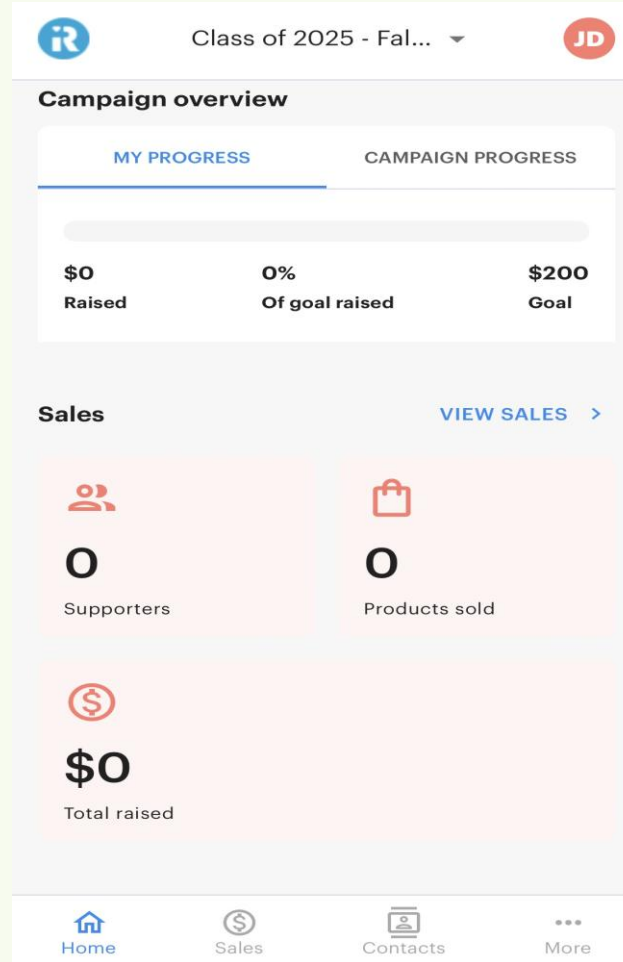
iR

Class of 2025 - Fal...

JD

Campaign overview

MY PROGRESS

CAMPAIGN PROGRESS

$0
Raised

0%
Of goal raised

$200
Goal

Sales

VIEW SALES >

0
Supporters

0
Products sold

$0
Total raised

Home

Sales

Contacts

More